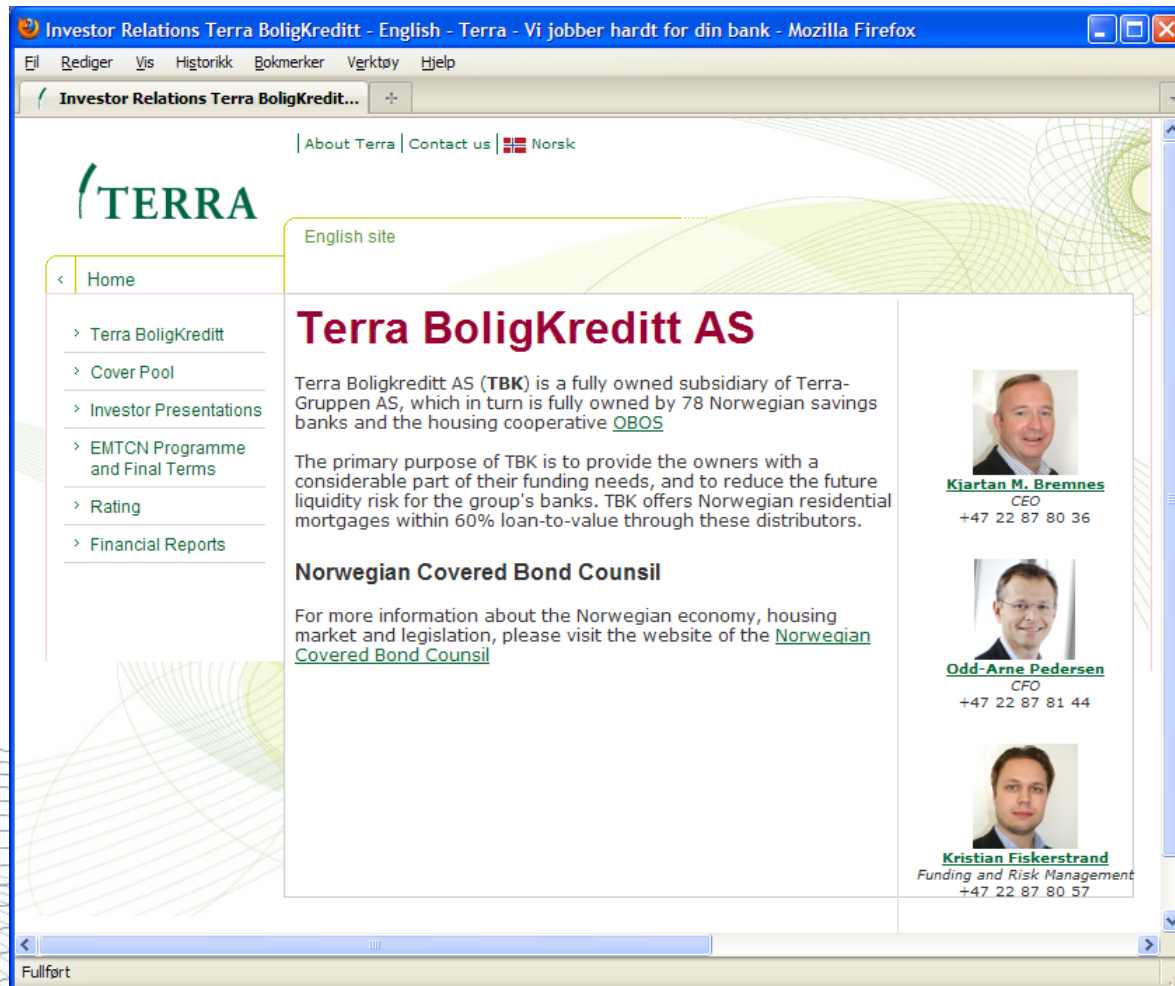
Investor Relations Terra BoligKreditt - English - Terra - Vi jobber hardt for din bank - Mozilla Firefox

Fil Rediger Vis Historikk Bokmerker Verktøy Hjelp

Investor Relations Terra BoligKredit...

| About Terra | Contact us | Norsk

TERRA

English site

Home

Terra BoligKreditt
Cover Pool
Investor Presentations
EMTCN Programme and Final Terms
Rating
Financial Reports

Terra BoligKreditt AS

Terra Boligkreditt AS (TBK) is a fully owned subsidiary of Terra-Gruppen AS, which in turn is fully owned by 78 Norwegian savings banks and the housing cooperative OBOS

The primary purpose of TBK is to provide the owners with a considerable part of their funding needs, and to reduce the future liquidity risk for the group's banks. TBK offers Norwegian residential mortgages within 60% loan-to-value through these distributors.

Norwegian Covered Bond Counsil

For more information about the Norwegian economy, housing market and legislation, please visit the website of the Norwegian Covered Bond Counsil

Kjartan M. Bremnes
CEO
+47 22 87 80 36

Odd-Arne Pedersen
CFO
+47 22 87 81 44

Kristian Fiskerstrand
Funding and Risk Management
+47 22 87 80 57

Fullført